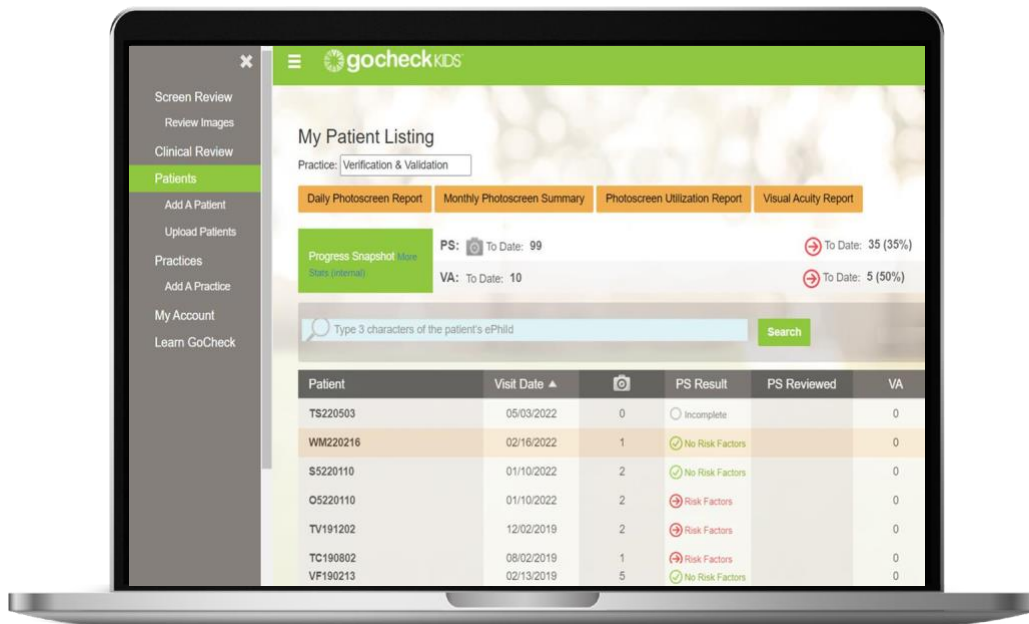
×

Screen Review
Review Images
Clinical Review
Patients
Add A Patient
Upload Patients
Practices
Add A Practice
My Account
Learn GoCheck

gocheck KIDS

My Patient Listing
Practice: Verification & Validation

Daily Photoscreen Report
Monthly Photoscreen Summary
Photoscreen Utilization Report
Visual Acuity Report

Progress Snapshot More Stats (internal)
PS: To Date: 99
To Date: 35 (35%)
VA: To Date: 10
To Date: 5 (50%)

Type 3 characters of the patient's ePhild
Search

| Patient | Visit Date ▲ | | PS Result | PS Reviewed | VA |
|---|---|---|---|---|---|
| TS220503 | 05/03/2022 | 0 | Incomplete | | 0 |
| WM220216 | 02/16/2022 | 1 | No Risk Factors | | 0 |
| S5220110 | 01/10/2022 | 2 | No Risk Factors | | 0 |
| O5220110 | 01/10/2022 | 2 | Risk Factors | | 0 |
| TV191202 | 12/02/2019 | 2 | Risk Factors | | 0 |
| TC190802 | 08/02/2019 | 1 | Risk Factors | | 0 |
| VF190213 | 02/13/2019 | 5 | No Risk Factors | | 0 |